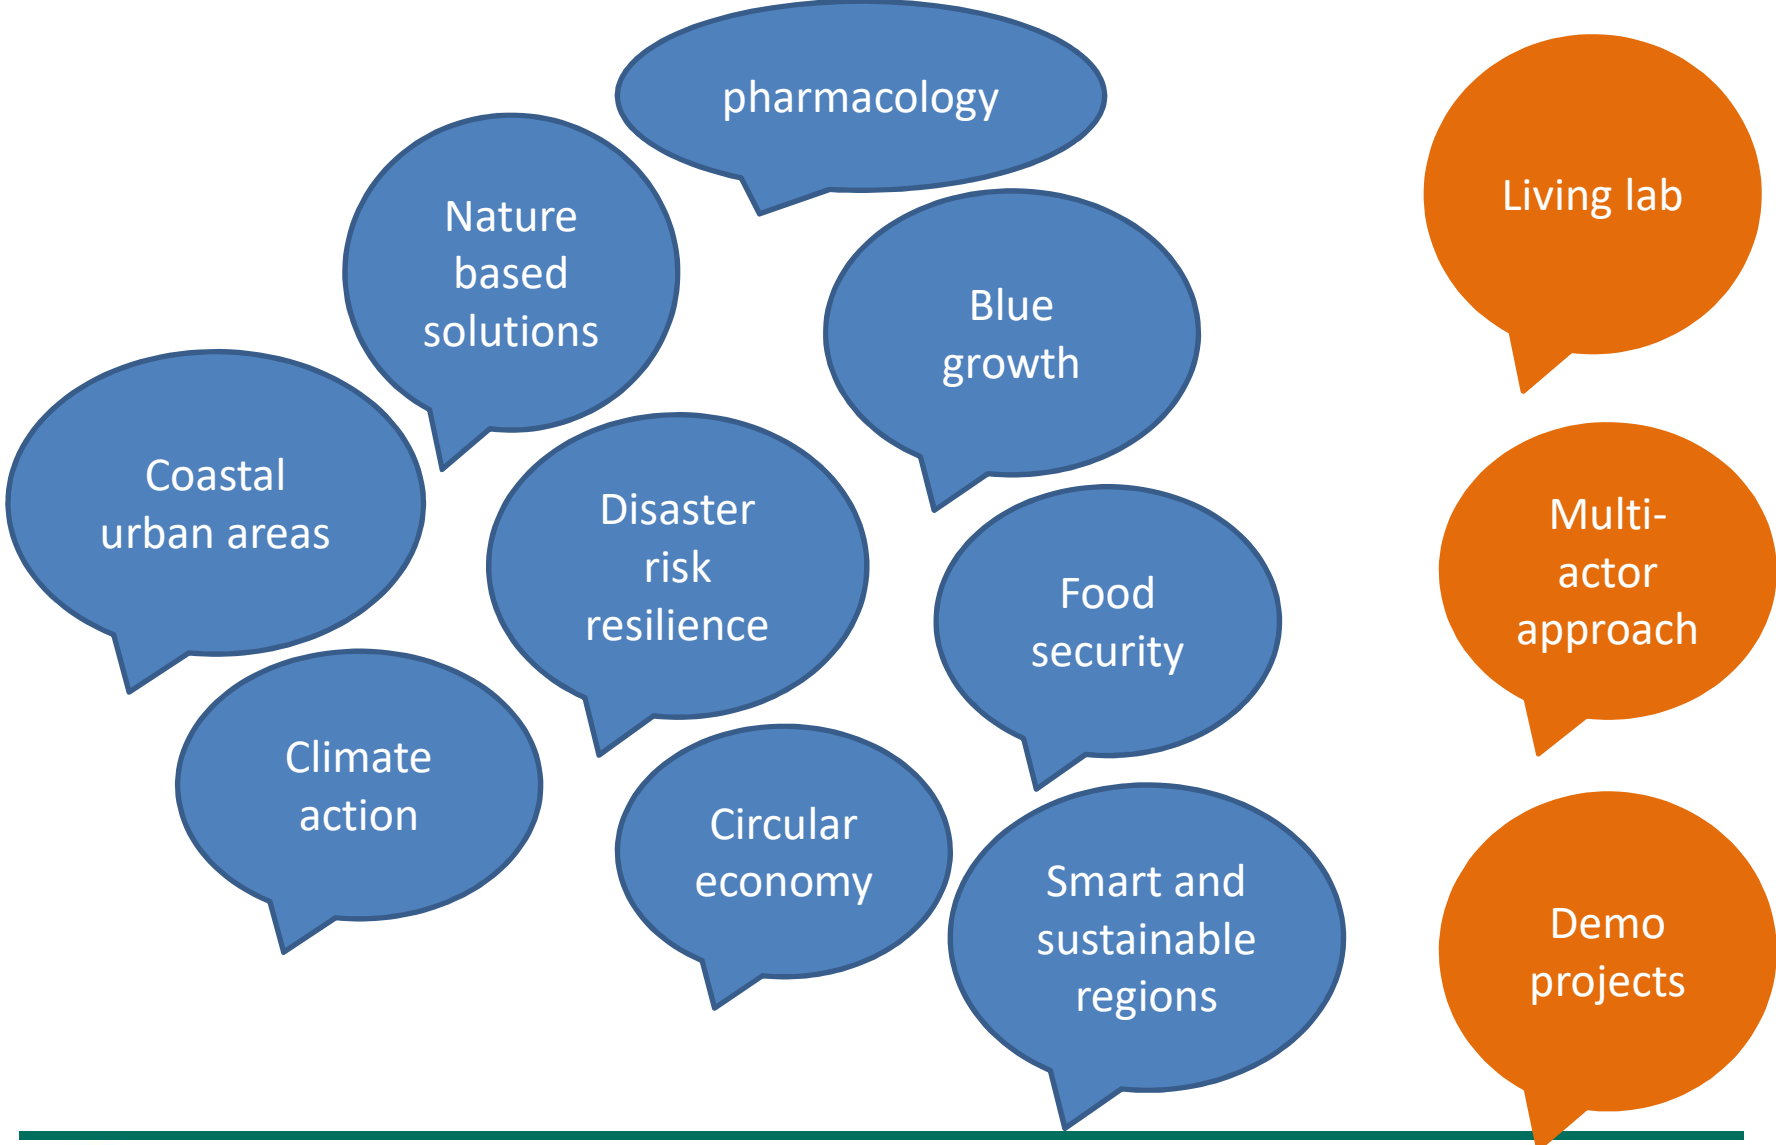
pharmacology

Nature based solutions

Blue growth

Coastal urban areas

Disaster risk resilience

Food security

Climate action

Circular economy

Smart and sustainable regions

Living lab

Multi-actor approach

Demo projects